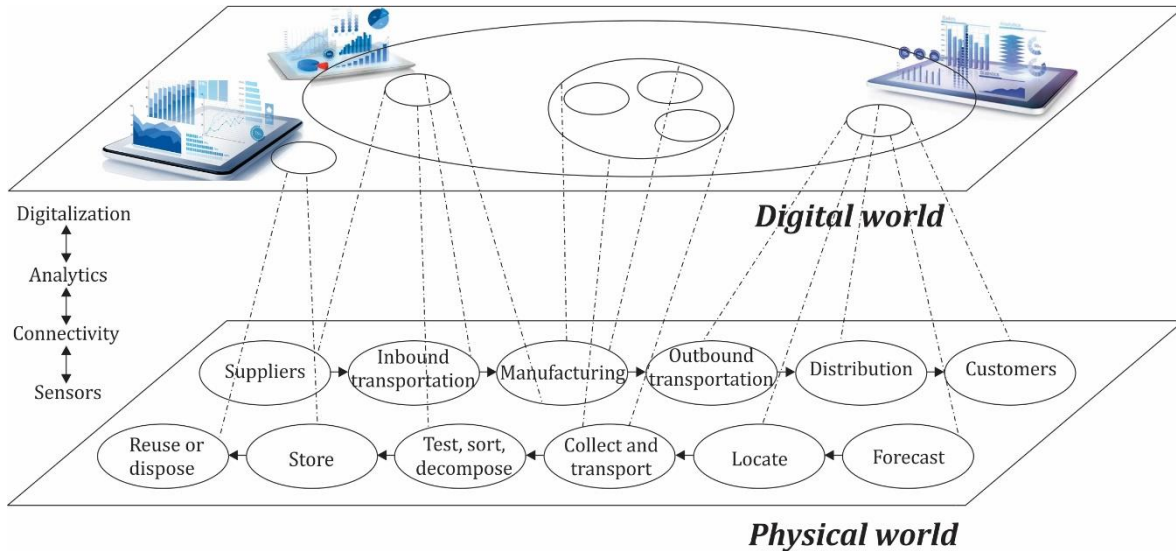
Digital world

Digitalization
Analytics
Connectivity
Sensors

Suppliers
Inbound transportation
Manufacturing
Outbound transportation
Distribution
Customers

Reuse or dispose
Store
Test, sort, decompose
Collect and transport
Locate
Forecast

Physical world